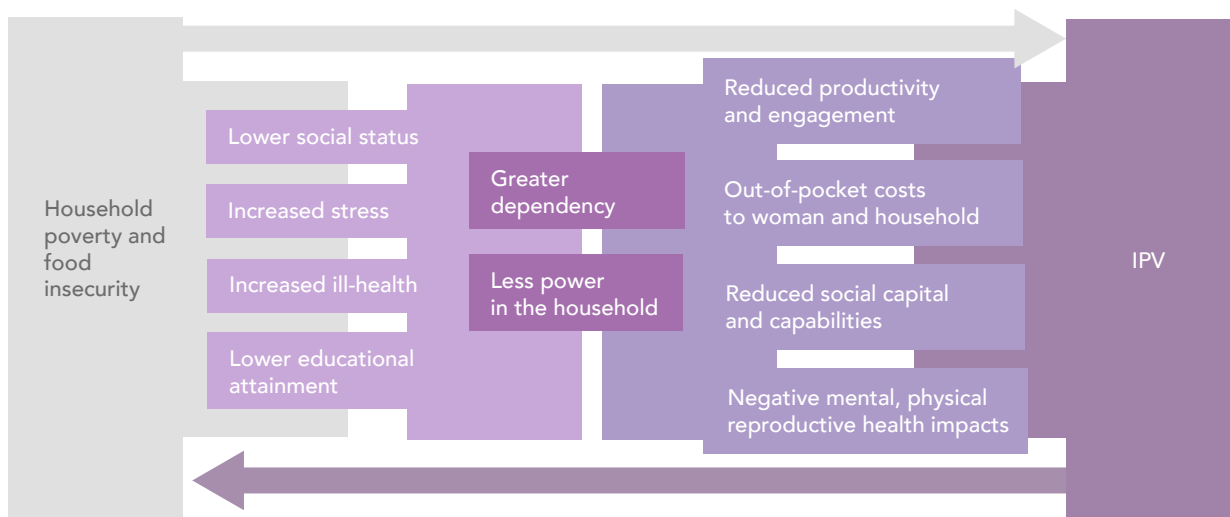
Household poverty and food insecurity

Lower social status

Increased stress

Increased ill-health

Lower educational attainment

Greater dependency

Less power in the household

Reduced productivity and engagement

Out-of-pocket costs to woman and household

Reduced social capital and capabilities

Negative mental, physical reproductive health impacts

IPV